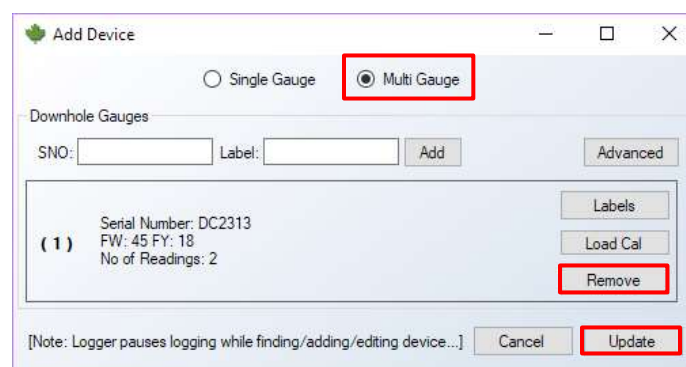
Add Device

Single Gauge
Multi Gauge

Downhole Gauges

SNO:
Label:
Add
Advanced

( 1 )
Serial Number: DC2313
FW: 45 FY: 18
No of Readings: 2

Labels
Load Cal
Remove

[Note: Logger pauses logging while finding/adding/editing device...]
Cancel
Update